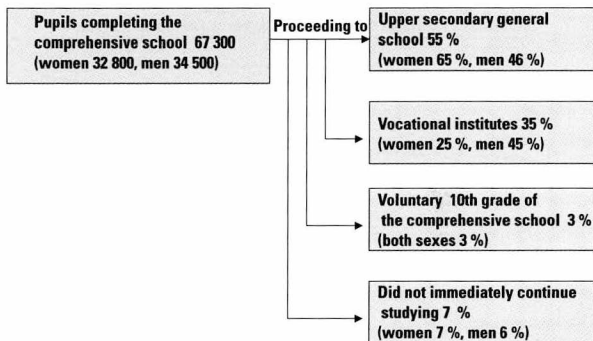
Pupils completing the comprehensive school 67 300 (women 32 800, men 34 500)

Proceeding to

Upper secondary general school 55 % (women 65 %, men 46 %)

Vocational institutes 35 % (women 25 %, men 45 %)

Voluntary 10th grade of the comprehensive school 3 % (both sexes 3 %)

Did not immediately continue studying 7 % (women 7 %, men 6 %)